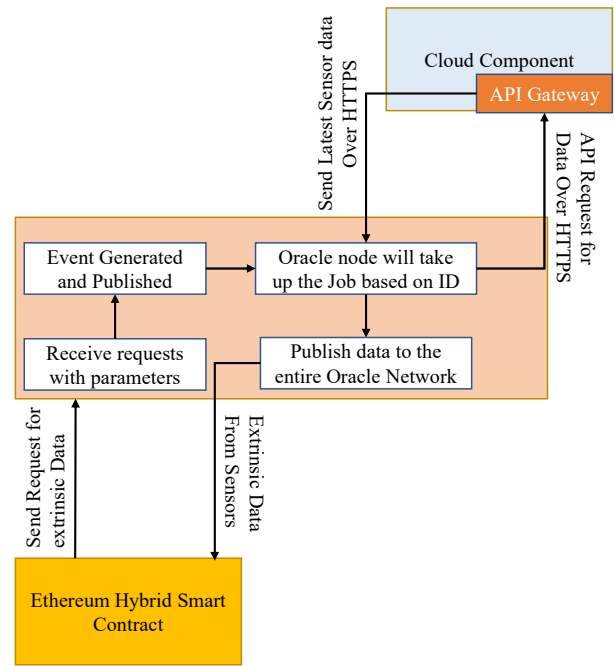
Cloud Component

API Gateway

Send Latest Sensor data Over HTTPS

API Request for Data Over HTTPS

Event Generated and Published

Oracle node will take up the Job based on ID

Receive requests with parameters

Publish data to the entire Oracle Network

Send Request for extrinsic Data

Extrinsic Data From Sensors

Ethereum Hybrid Smart Contract